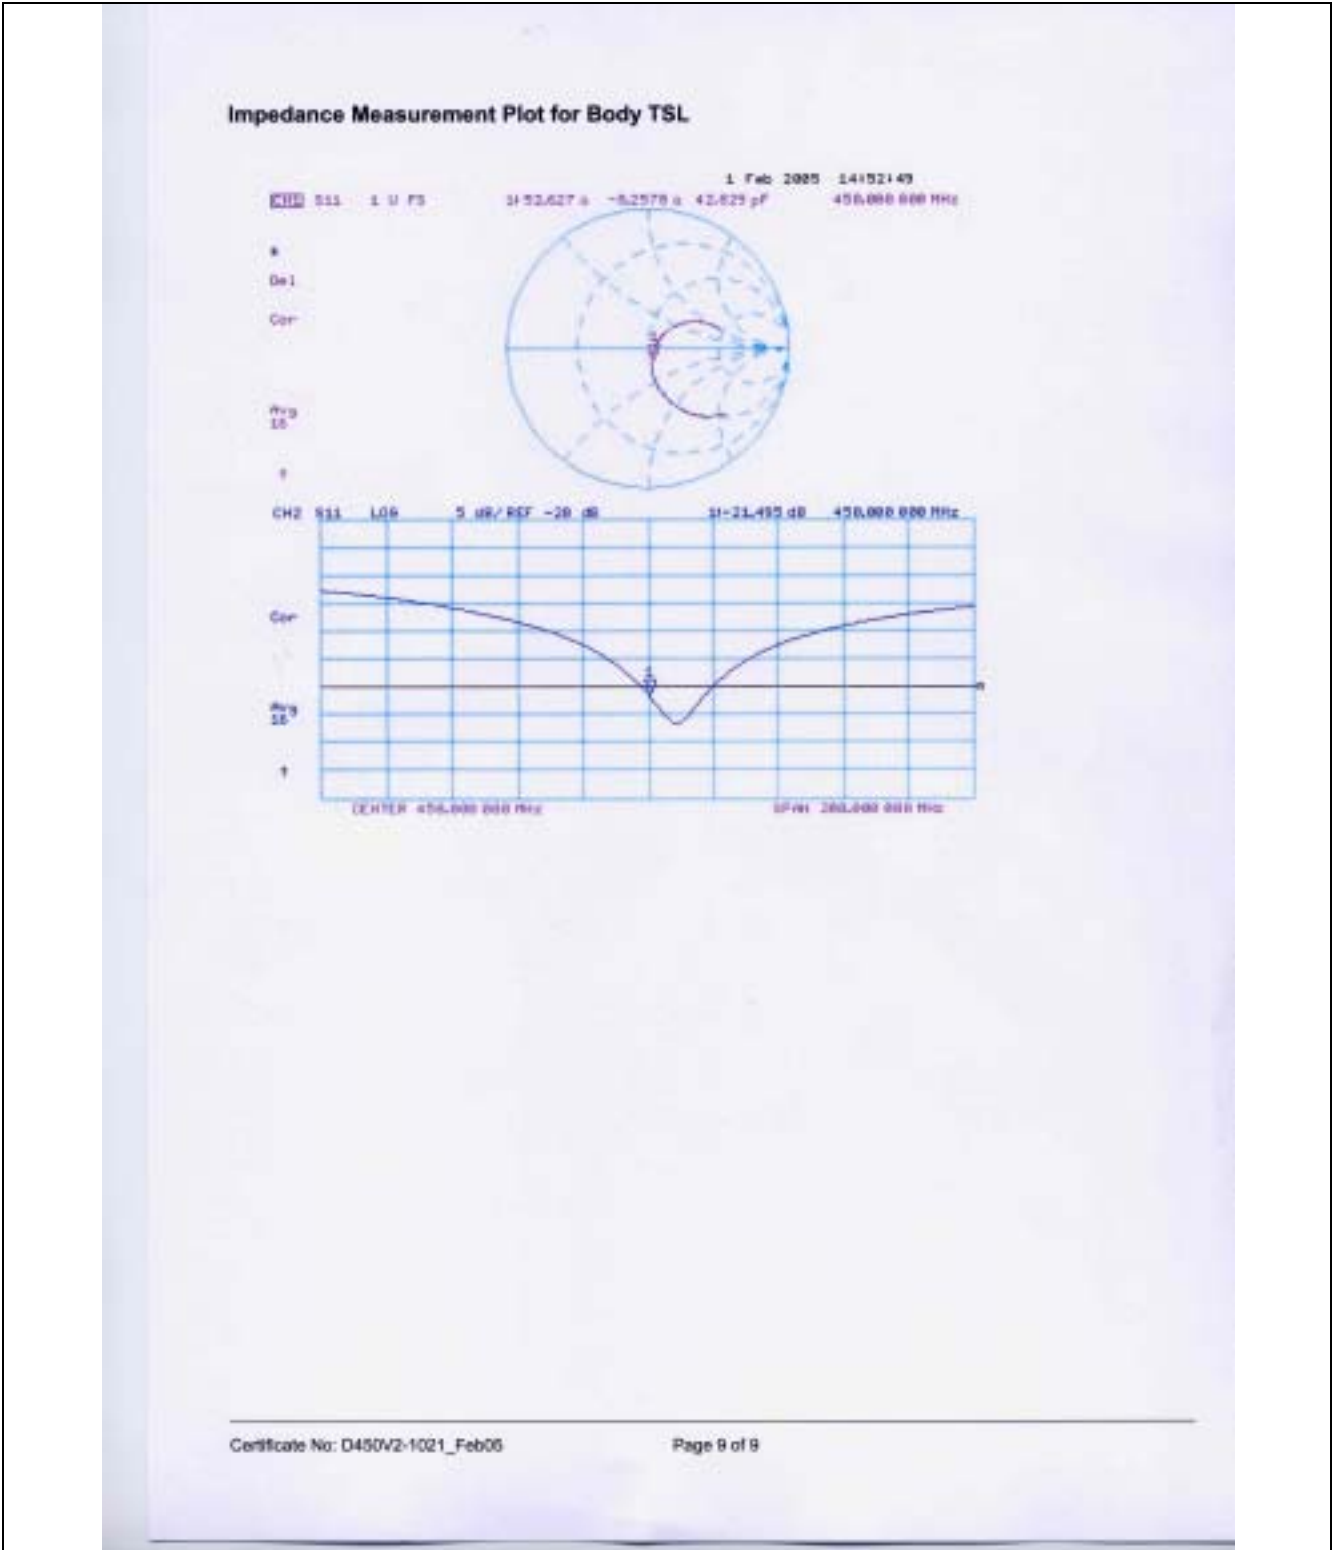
Impedance Measurement Plot for Body TSL

1 Feb 2005 14:52:49

CH1 S11 1 U FS 1: 52.627 Ω -8.2578 Ω 42.829 pF 450.000 000 MHz

\*

Del

Cor

Avg
16

†

CH2 S11 LOG 5 dB/ REF -20 dB 1:-21.495 dB 450.000 000 MHz

Cor

Avg
16

†

CENTER 450.000 000 MHz SPAN 200.000 000 MHz

Certificate No: D450V2-1021_Feb05 Page 9 of 9